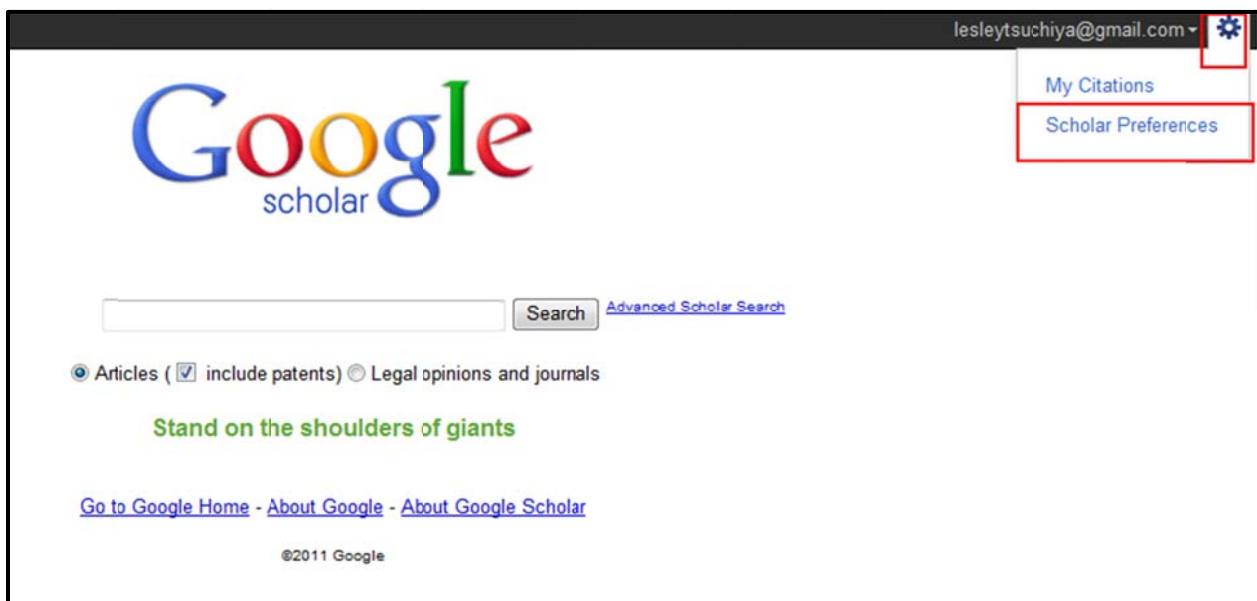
lesleytsuchiya@gmail.com

My Citations
Scholar Preferences

Google
scholar

Search
Advanced Scholar Search

Articles ( include patents) Legal opinions and journals

Stand on the shoulders of giants

Go to Google Home - About Google - About Google Scholar

©2011 Google